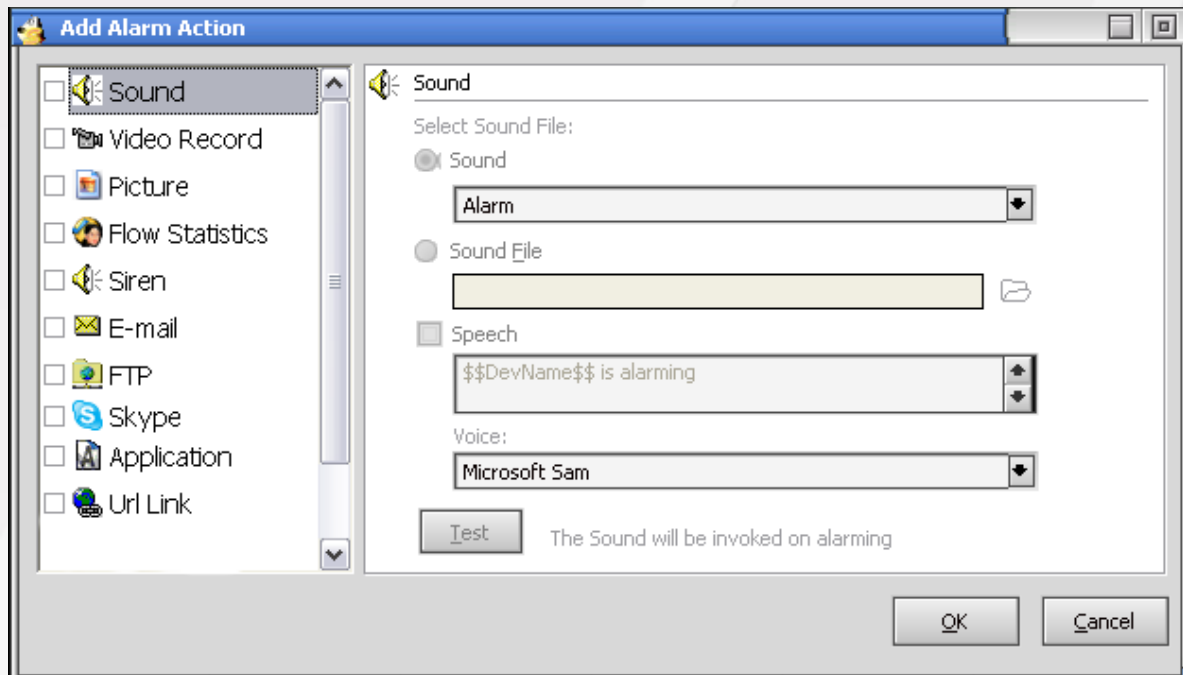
Add Alarm Action

Sound
Video Record
Picture
Flow Statistics
Siren
E-mail
FTP
Skype
Application
Url Link

Sound

Select Sound File:

Sound

Alarm

Sound File

Speech

$$DevName$$ is alarming

Voice:

Microsoft Sam

Test

The Sound will be invoked on alarming

OK

Cancel